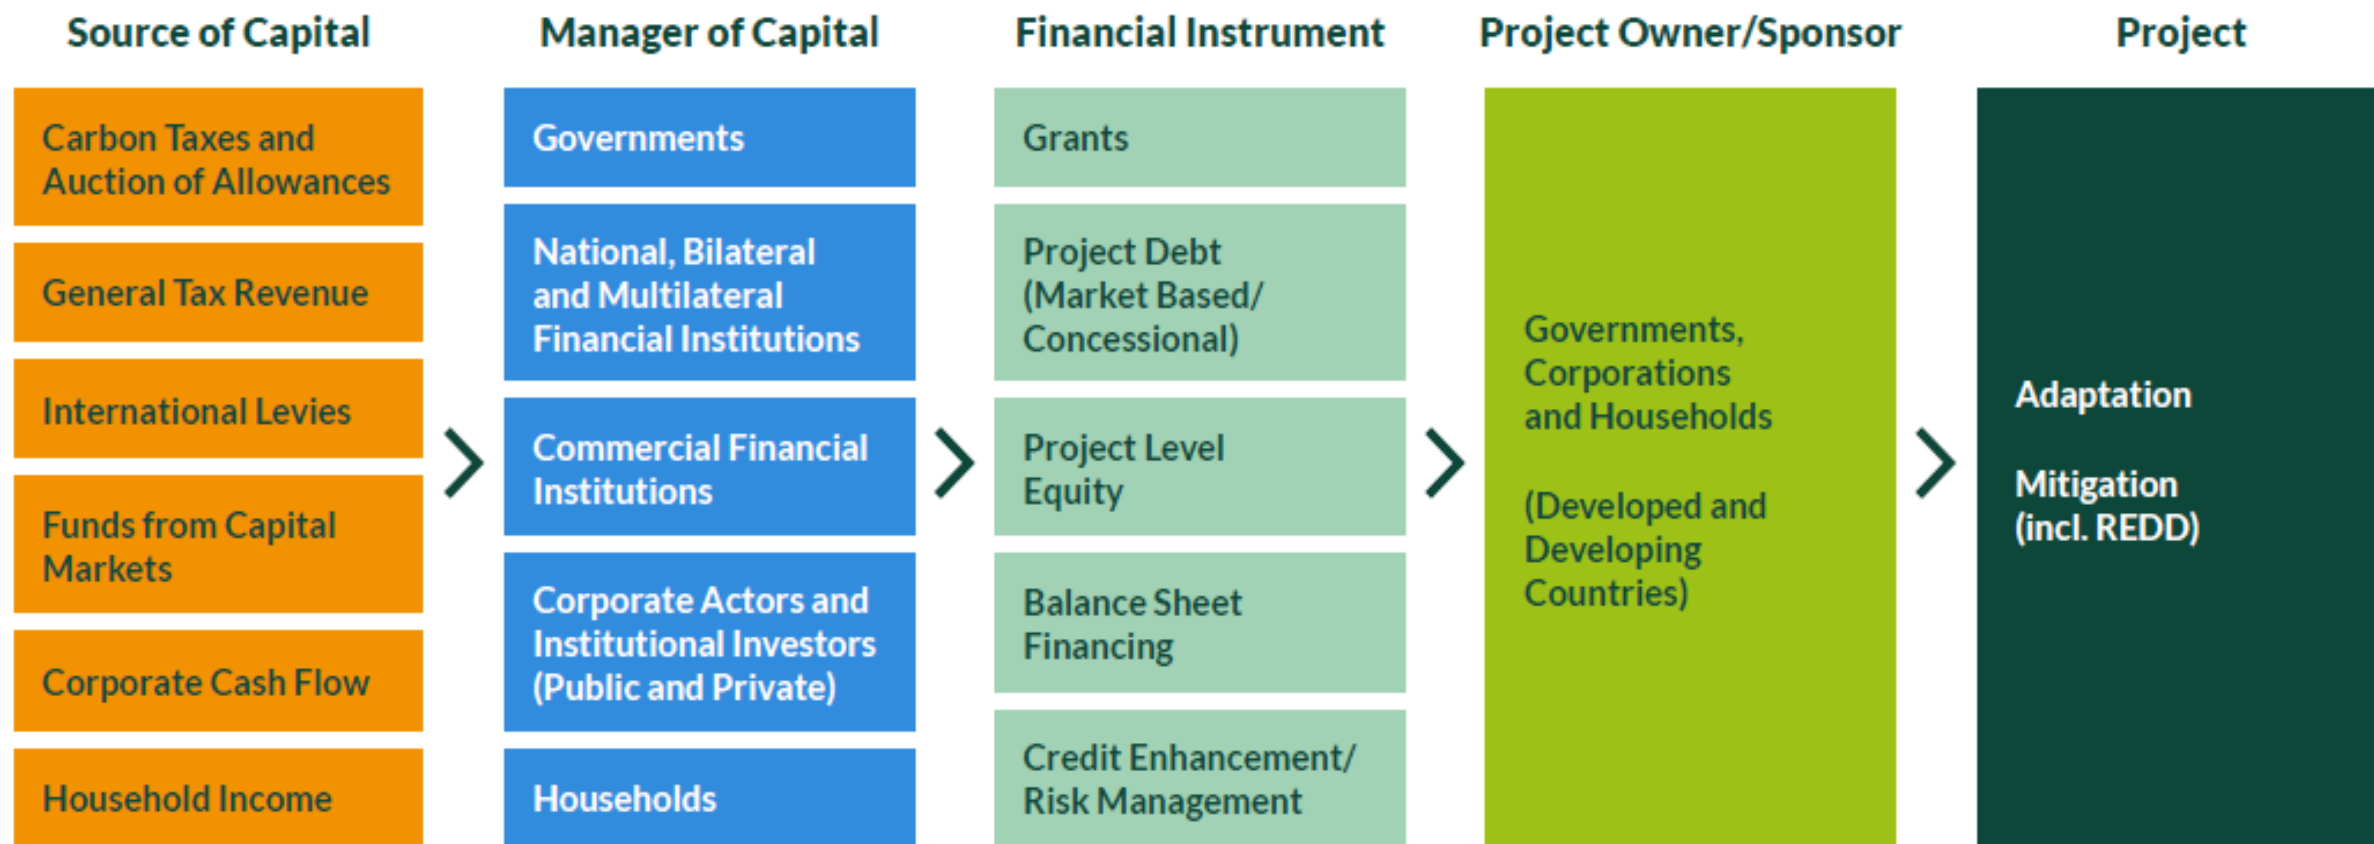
Source of Capital

Carbon Taxes and Auction of Allowances

General Tax Revenue

International Levies

Funds from Capital Markets

Corporate Cash Flow

Household Income

Manager of Capital

Governments

National, Bilateral and Multilateral Financial Institutions

Commercial Financial Institutions

Corporate Actors and Institutional Investors (Public and Private)

Households

Financial Instrument

Grants

Project Debt (Market Based/ Concessional)

Project Level Equity

Balance Sheet Financing

Credit Enhancement/ Risk Management

Project Owner/Sponsor

Governments, Corporations and Households

(Developed and Developing Countries)

Project

Adaptation

Mitigation (incl. REDD)